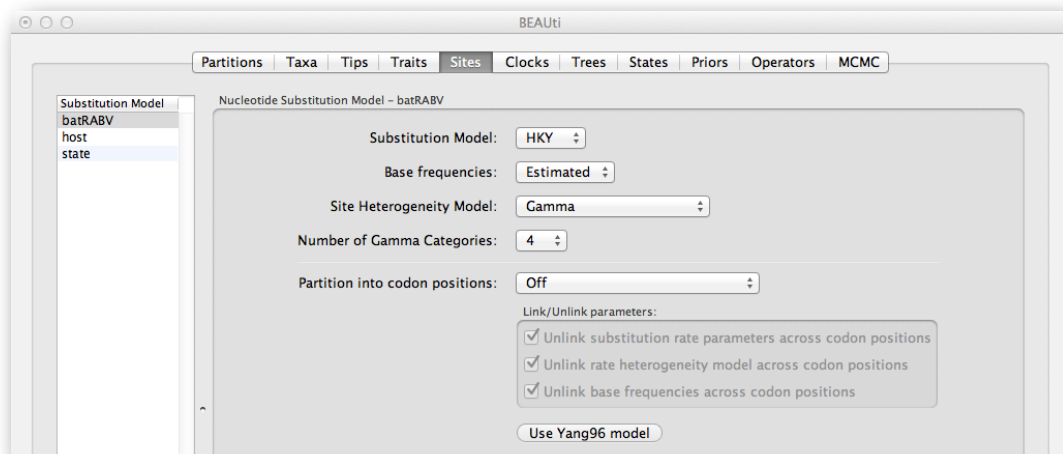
BEAUti

Partitions | Taxa | Tips | Traits | Sites | Clocks | Trees | States | Priors | Operators | MCMC

Substitution Model
batRABV
host
state

Nucleotide Substitution Model - batRABV

Substitution Model: HKY

Base frequencies: Estimated

Site Heterogeneity Model: Gamma

Number of Gamma Categories: 4

Partition into codon positions: Off

Link/Unlink parameters:

Unlink substitution rate parameters across codon positions

Unlink rate heterogeneity model across codon positions

Unlink base frequencies across codon positions

Use Yang96 model